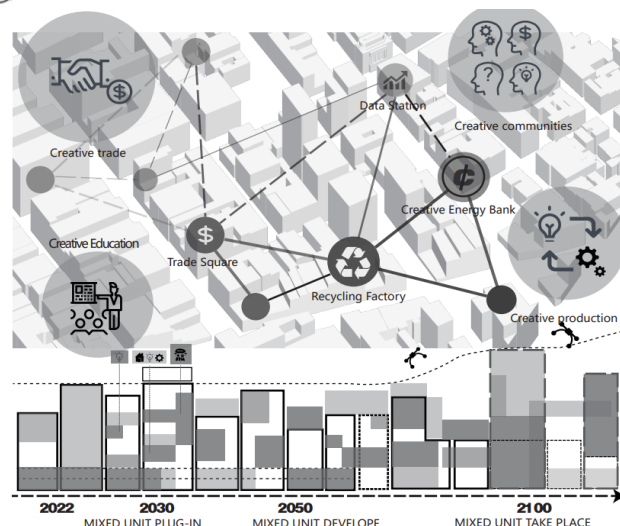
Data Station

Creative communities

Creative trade

Creative Energy Bank

Creative Education

Trade Square

Recycling Factory

Creative production

2022

2030

2050

2100

MIXED UNIT PLUG-IN

MIXED UNIT DEVELOPE

MIXED UNIT TAKE PLACE